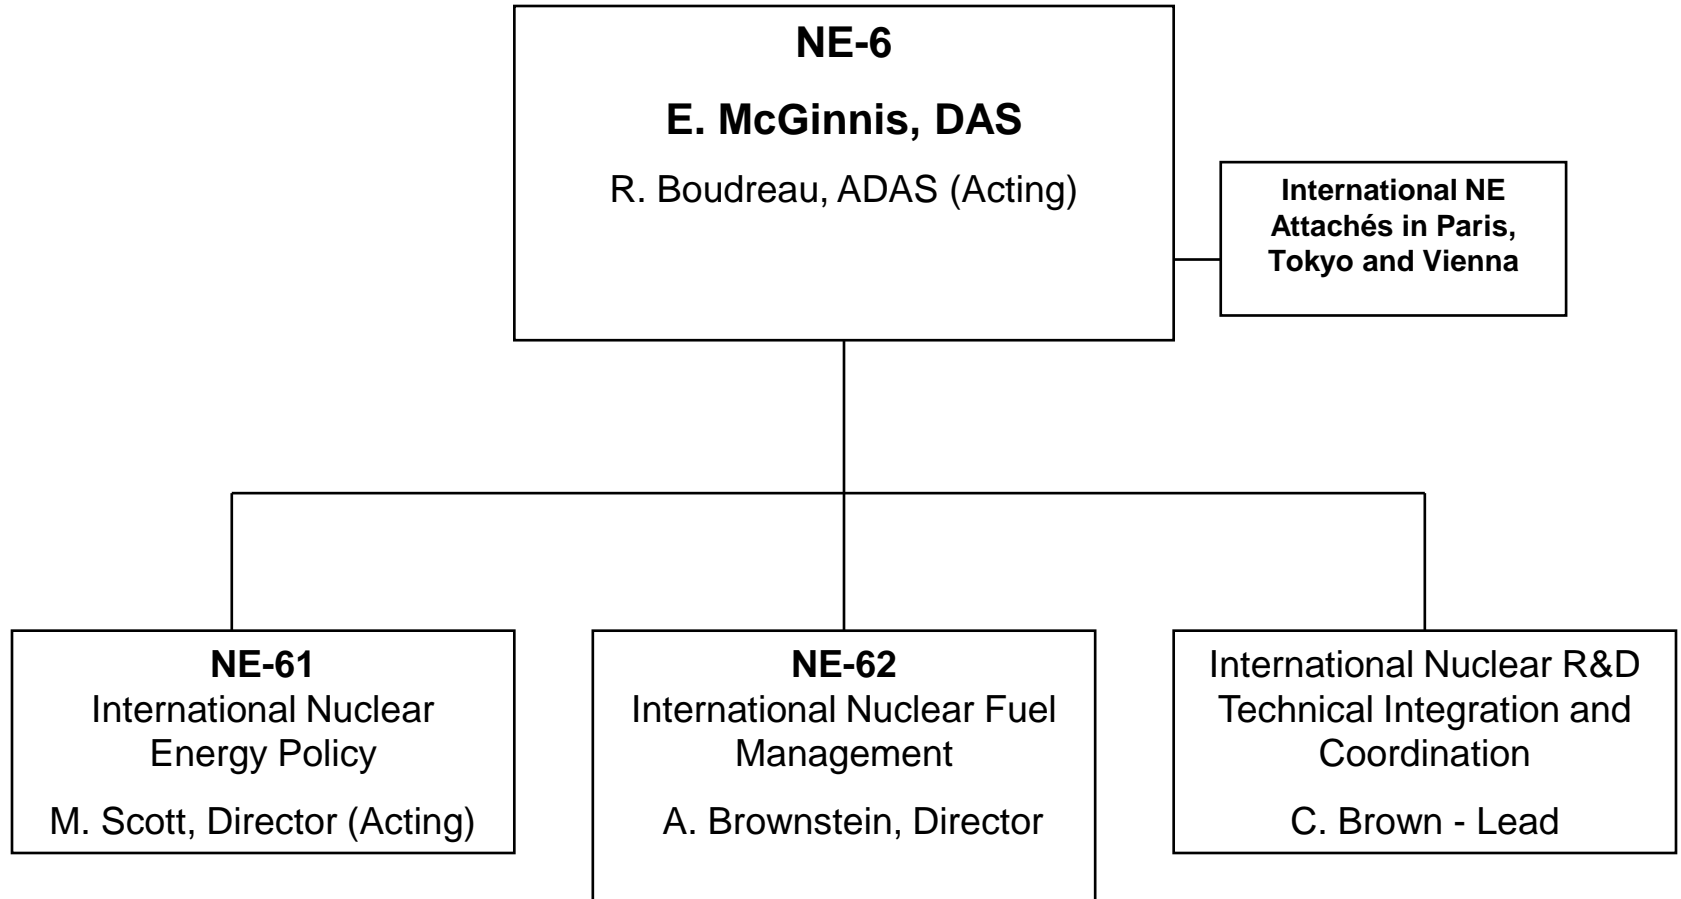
NE-6

E. McGinnis, DAS

R. Boudreau, ADAS (Acting)

International NE Attachés in Paris, Tokyo and Vienna

NE-61
International Nuclear Energy Policy

M. Scott, Director (Acting)

NE-62
International Nuclear Fuel Management

A. Brownstein, Director

International Nuclear R&D Technical Integration and Coordination

C. Brown - Lead